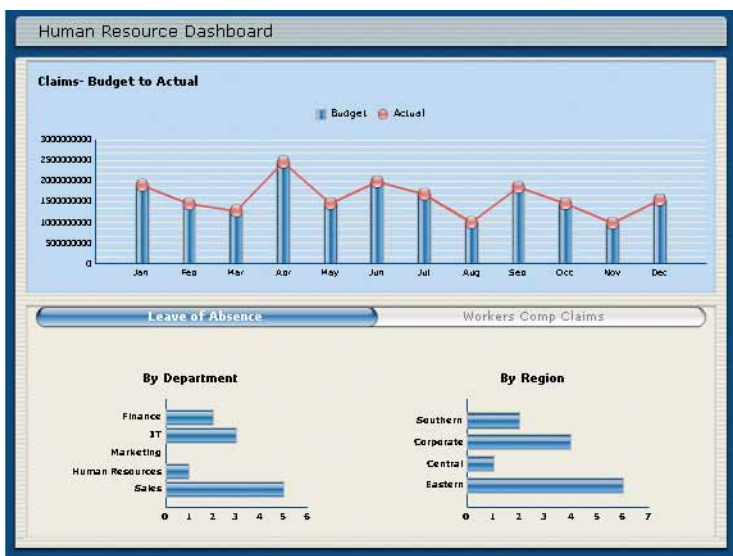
Human Resource Dashboard

Claims- Budget to Actual

Budget Actual

3000000000
2500000000
2000000000
1500000000
1000000000
500000000
0

Jan Feb Mar Apr May Jun Jul Aug Sep Oct Nov Dec

Leave of Absence

Workers Comp Claims

By Department

Finance
IT
Marketing
Human Resources
Sales

0 1 2 3 4 5 6

By Region

Southern
Corporate
Central
Eastern

0 1 2 3 4 5 6 7